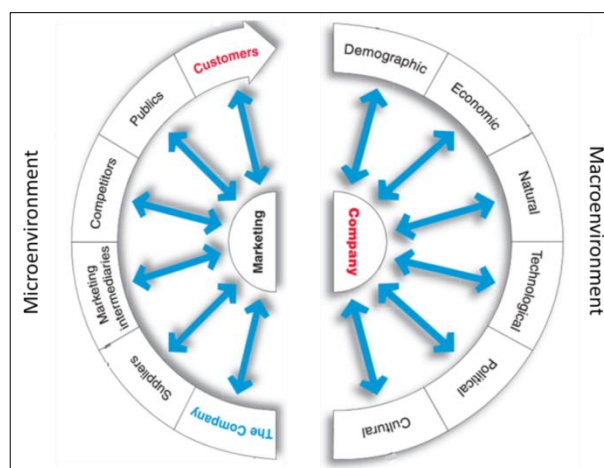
Microenvironment

Customers

Publics

Competitors

Marketing intermediaries

Suppliers

The Company

Marketing

Company

Demographic

Economic

Natural

Technological

Political

Cultural

Macroenvironment